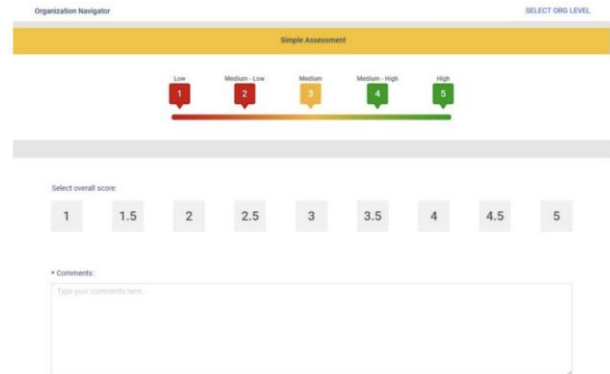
Organization Navigator

SELECT ORG LEVEL

Simple Assessment

Low
1

Medium - Low
2

Medium
3

Medium - High
4

High
5

Select overall score:

1 1.5 2 2.5 3 3.5 4 4.5 5

* Comments:

Type your comments here...